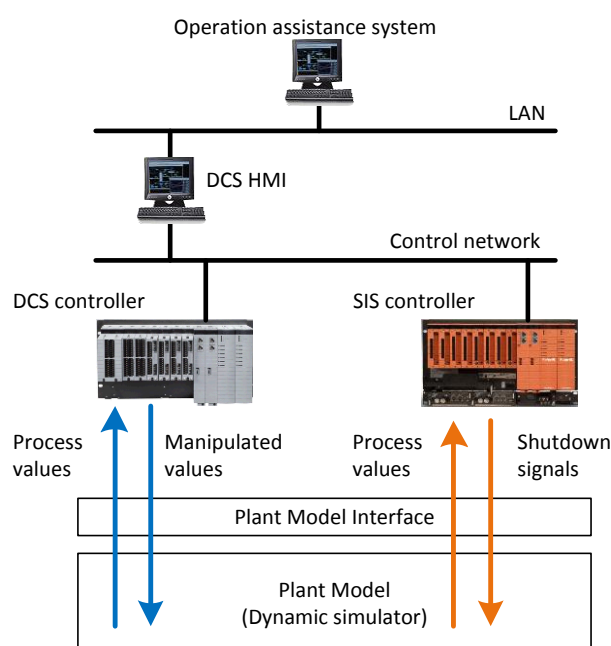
Operation assistance system

LAN

DCS HMI

Control network

DCS controller

SIS controller

Process values

Manipulated values

Process values

Shutdown signals

Plant Model Interface

Plant Model
(Dynamic simulator)